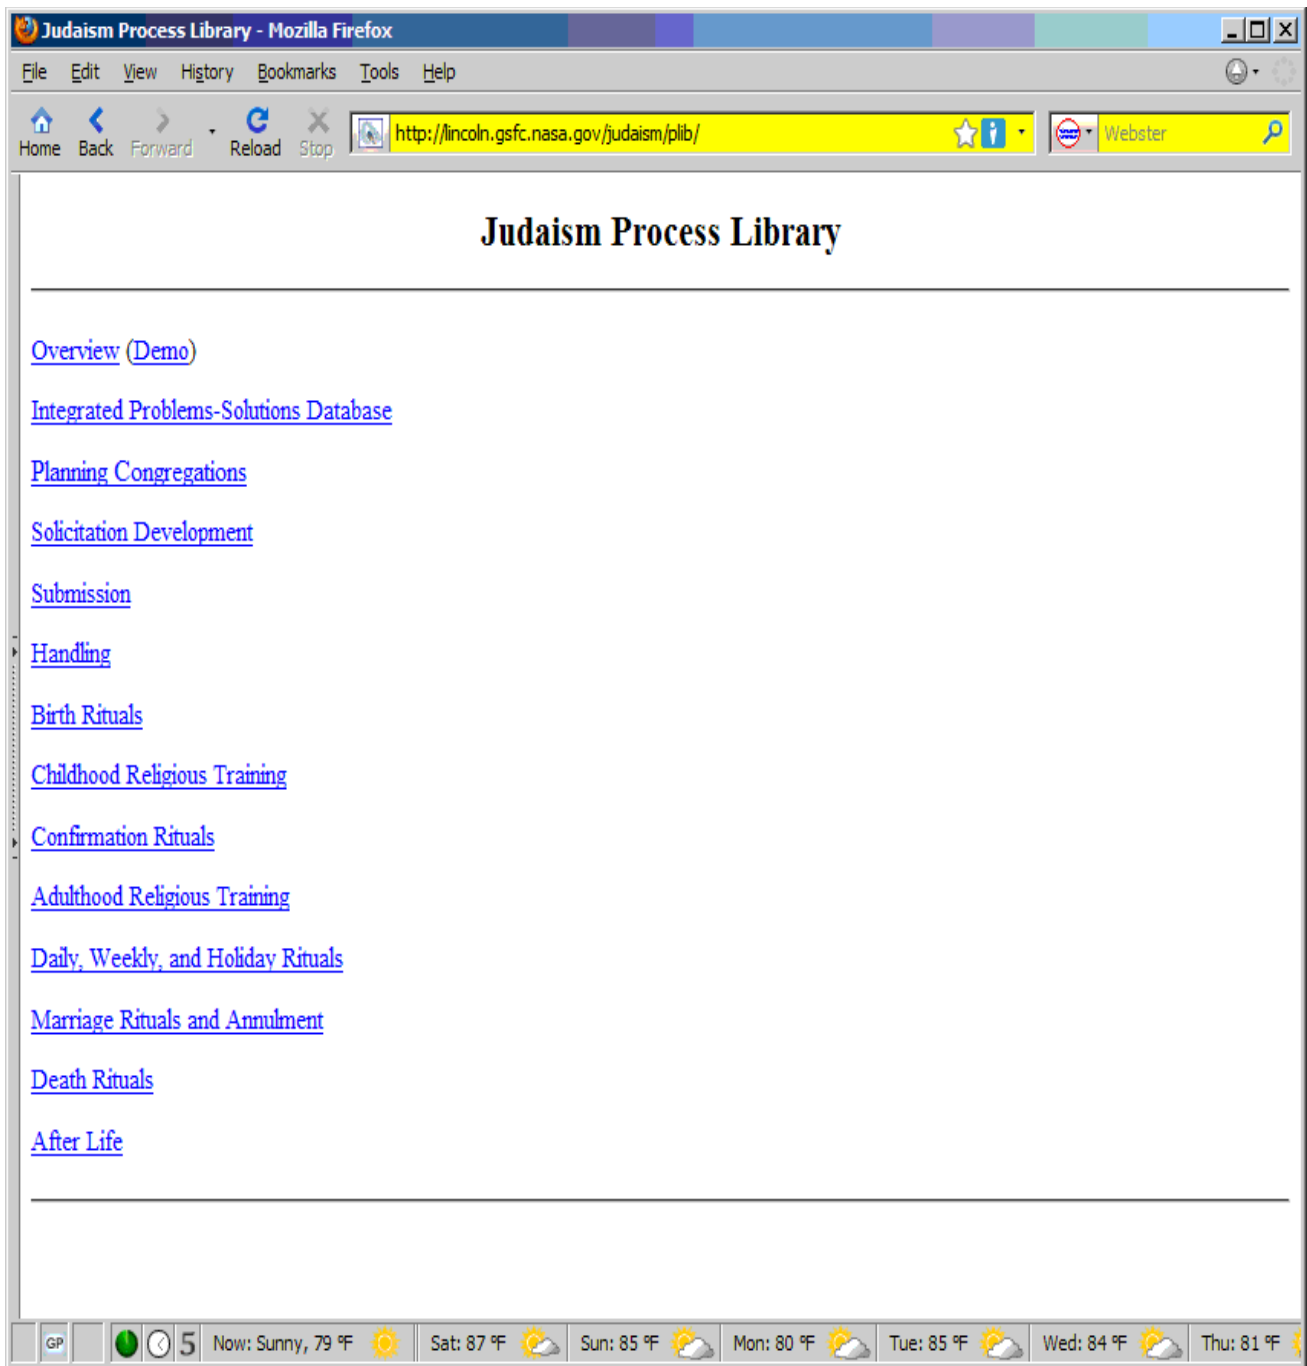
Judaism Process Library - Mozilla Firefox

File Edit View History Bookmarks Tools Help

Home Back Forward Reload Stop http://lincoln.gsfc.nasa.gov/judaism/plib/ Webster

Judaism Process Library

Overview (Demo)

Integrated Problems-Solutions Database

Planning Congregations

Solicitation Development

Submission

Handling

Birth Rituals

Childhood Religious Training

Confirmation Rituals

Adulthood Religious Training

Daily, Weekly, and Holiday Rituals

Marriage Rituals and Annulment

Death Rituals

After Life

GP 5 Now: Sunny, 79 °F Sat: 87 °F Sun: 85 °F Mon: 80 °F Tue: 85 °F Wed: 84 °F Thu: 81 °F